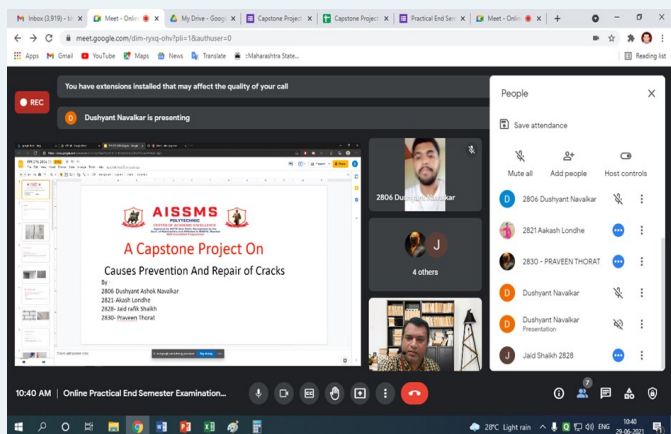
Inbox (3,919) - b/ Meet - Onlin My Drive - Goog Capstone Project Capstone Project Practical End Sem Meet - Onlin

meet.google.com/dim-ryxq-ohv?pli=1&authuser=0

Apps Gmail YouTube Maps News Translate cMaharashtra State...

Reading list

You have extensions installed that may affect the quality of your call

REC

Dushyant Navalkar is presenting

AISSMS
POLYTECHNIC

A Capstone Project On

Causes Prevention And Repair of Cracks

By
2806 Dushyant Ashok Navalkar
2821-Akash Londhe
2828- Jaid rafik Shaikh
2830- Praveen Thorat

2806 Dushyant Navalkar

4 others

People

Save attendance

Mute all

Add people

Host controls

2806 Dushyant Navalkar

2821 Aakash Londhe

2830 - PRAVEEN THORAT

Dushyant Navalkar

Dushyant Navalkar
Presentation

Jaid Shaikh 2828

10:40 AM | Online Practical End Semester Examination...

7

28°C Light rain ENG 10:40 29-06-2021